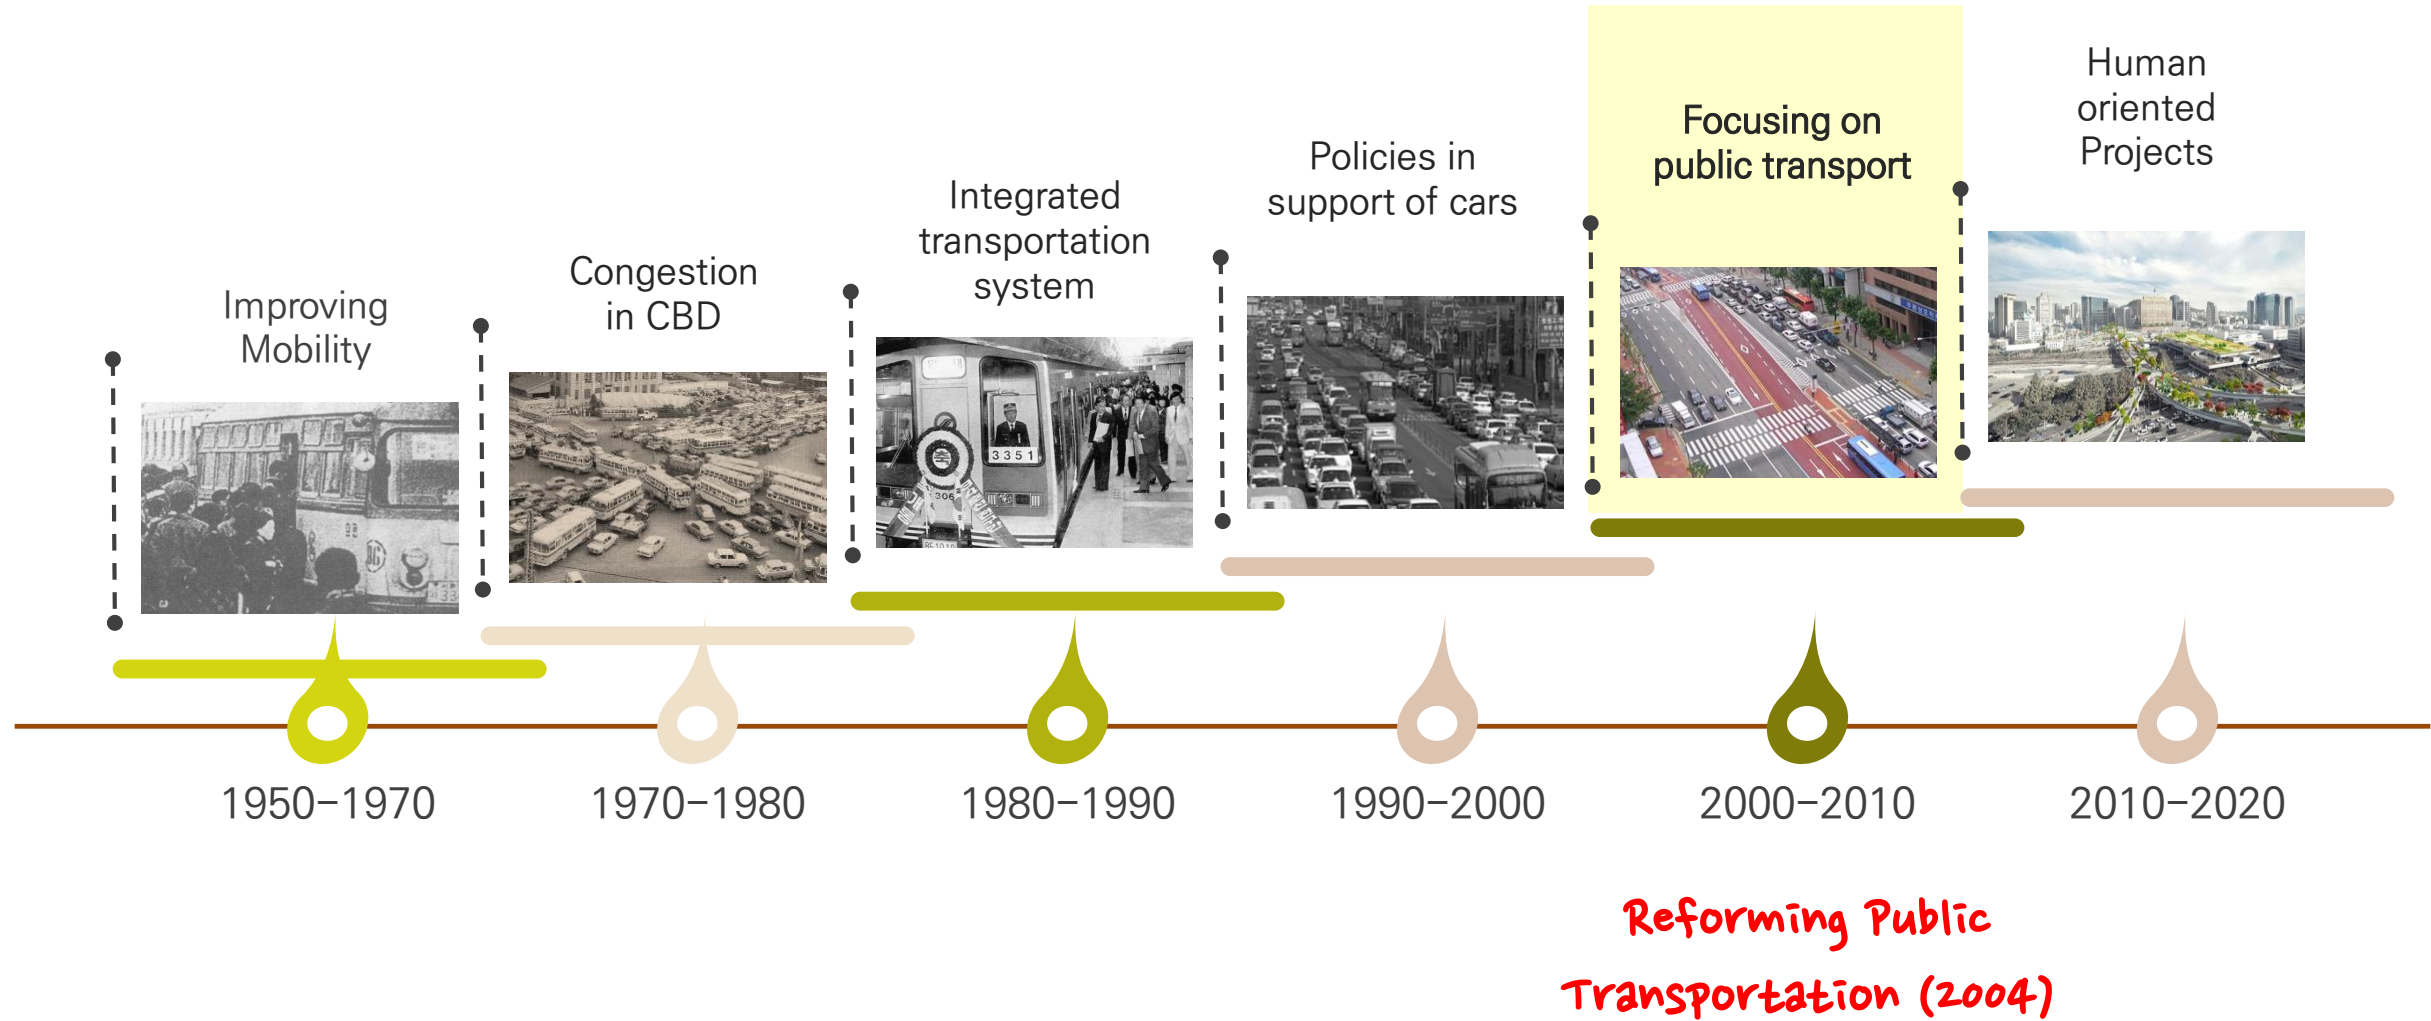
Improving Mobility

Congestion in CBD

Integrated transportation system

Policies in support of cars

Focusing on public transport

Human oriented Projects

1950–1970

1970–1980

1980–1990

1990–2000

2000–2010

2010–2020

Reforming Public Transportation (2004)